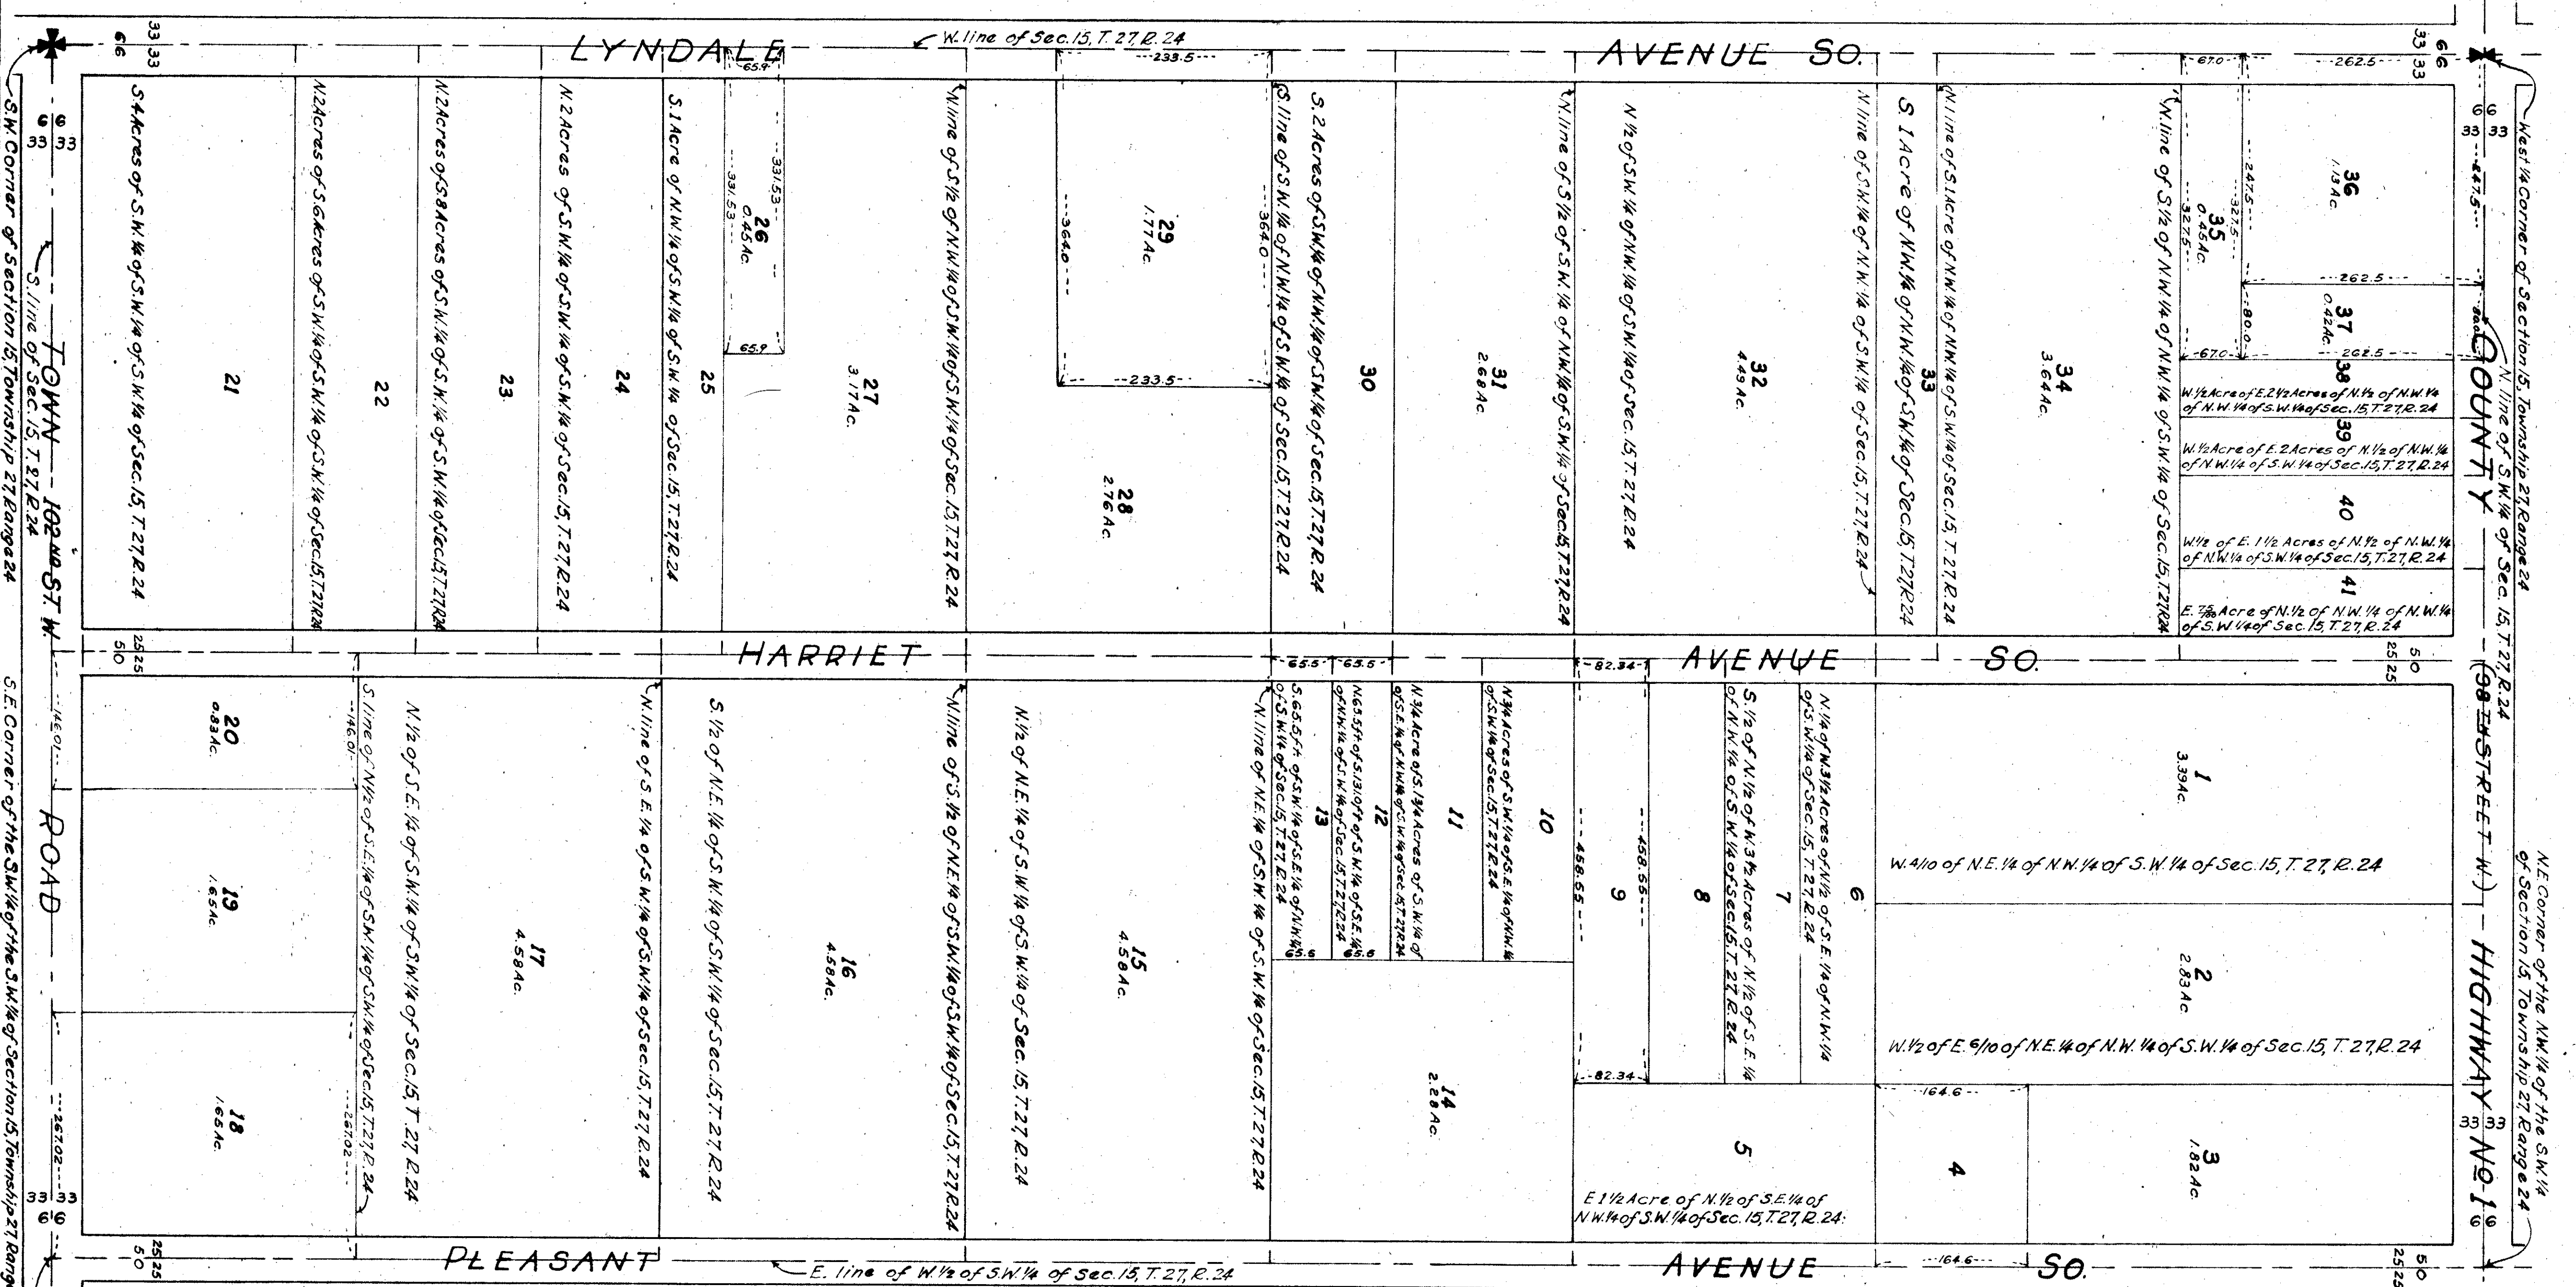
LYNDALE AVENUE SO.

W. line of Sec. 15, T. 27, R. 24

HARRIET AVENUE SO.

PLEASANT AVENUE SO.

E. line of W. 1/2 of S.W. 1/4 of Sec. 15, T. 27, R. 24

TOWN ROAD (102ND ST. W.)

COUNTY HIGHWAY No. 1 (98TH STREET W.)

S.W. Corner of Section 15, Township 27, Range 24

S. line of Sec. 15, T. 27, R. 24

S.E. Corner of the S.W. 1/4 of the S.W. 1/4 of Section 15, Township 27, Range 24

West 1/4 Corner of Section 15, Township 27, Range 24

N. line of S.W. 1/4 of Sec. 15, T. 27, R. 24

N.E. Corner of the N.W. 1/4 of the S.W. 1/4 of Section 15, Township 27, Range 24

21 S. 4 Acres of S.W. 1/4 of S.W. 1/4 of Sec. 15, T. 27, R. 24

22 N. 2 Acres of S. 6 Acres of S.W. 1/4 of S.W. 1/4 of Sec. 15, T. 27, R. 24

23 N. 2 Acres of S. 8 Acres of S.W. 1/4 of S.W. 1/4 of Sec. 15, T. 27, R. 24

24 N. 2 Acres of S.W. 1/4 of S.W. 1/4 of Sec. 15, T. 27, R. 24

25 S. 1 Acre of N.W. 1/4 of S.W. 1/4

26 0.45 Ac. 65.9 331.53

27 3.17 Ac.

N. line of S. 1/2 of N.W. 1/4 of S.W. 1/4 of Sec. 15, T. 27, R. 24

29 1.77 Ac. 233.5 364.0

28 2.76 Ac.

S. line of N.W. 1/4 of S.W. 1/4 of Sec. 15, T. 27, R. 24

30 S. 2 Acres of S.W. 1/4 of N.W. 1/4 of S.W. 1/4 of Sec. 15, T. 27, R. 24

31 2.68 Ac.

N. line of S. 1/2 of S.W. 1/4 of N.W. 1/4 of S.W. 1/4 of Sec. 15, T. 27, R. 24

32 4.49 Ac. N. 1/2 of S.W. 1/4 of N.W. 1/4 of S.W. 1/4 of Sec. 15, T. 27, R. 24

N. line of S.W. 1/4 of N.W. 1/4 of S.W. 1/4 of Sec. 15, T. 27, R. 24

33 S. 1 Acre of N.W. 1/4 of N.W. 1/4 of S.W. 1/4 of Sec. 15, T. 27, R. 24

N. line of S. 1 Acre of N.W. 1/4 of N.W. 1/4 of S.W. 1/4 of Sec. 15, T. 27, R. 24

34 3.64 Ac.

N. line of S. 1/2 of N.W. 1/4 of N.W. 1/4 of S.W. 1/4 of Sec. 15, T. 27, R. 24

35 0.45 Ac. 247.5 327.5 67.0

36 1.13 Ac. 262.5 247.5

37 0.42 Ac. 80.0

38 W. 1/2 Acre of E. 2 1/2 Acres of N. 1/2 of N.W. 1/4 of N.W. 1/4 of S.W. 1/4 of Sec. 15, T. 27, R. 24

39 W. 1/2 Acre of E. 2 Acres of N. 1/2 of N.W. 1/4 of N.W. 1/4 of S.W. 1/4 of Sec. 15, T. 27, R. 24

40 W. 1/2 of E. 1 1/2 Acres of N. 1/2 of N.W. 1/4 of N.W. 1/4 of S.W. 1/4 of Sec. 15, T. 27, R. 24

41 E. 7/10 Acre of N. 1/2 of N.W. 1/4 of N.W. 1/4 of S.W. 1/4 of Sec. 15, T. 27, R. 24

20 0.83 Ac. 146.01

19 1.65 Ac.

18 1.65 Ac. 267.02

17 4.58 Ac. N. 1/2 of S.E. 1/4 of S.W. 1/4 of S.W. 1/4 of Sec. 15, T. 27, R. 24

S. line of N. 1/2 of S.E. 1/4 of S.W. 1/4 of S.W. 1/4 of Sec. 15, T. 27, R. 24

N. line of S.E. 1/4 of S.W. 1/4 of S.W. 1/4 of Sec. 15, T. 27, R. 24

16 4.58 Ac. S. 1/2 of N.E. 1/4 of S.W. 1/4 of S.W. 1/4 of Sec. 15, T. 27, R. 24

N. line of S. 1/2 of N.E. 1/4 of S.W. 1/4 of S.W. 1/4 of Sec. 15, T. 27, R. 24

15 4.58 Ac. N. 1/2 of N.E. 1/4 of S.W. 1/4 of S.W. 1/4 of Sec. 15, T. 27, R. 24

N. line of N.E. 1/4 of S.W. 1/4 of S.W. 1/4 of Sec. 15, T. 27, R. 24

13 S. 65.5 ft. of S.W. 1/4 of S.E. 1/4 of N.W. 1/4 of S.W. 1/4 of Sec. 15, T. 27, R. 24

12 N. 65.5 ft. of S. 131.0 ft. of S.W. 1/4 of S.E. 1/4 of N.W. 1/4 of S.W. 1/4 of Sec. 15, T. 27, R. 24

11 N. 3/4 Acre of S. 1 3/4 Acres of S.W. 1/4 of S.E. 1/4 of N.W. 1/4 of S.W. 1/4 of Sec. 15, T. 27, R. 24

10 N. 3/4 Acres of S.W. 1/4 of S.E. 1/4 of N.W. 1/4 of S.W. 1/4 of Sec. 15, T. 27, R. 24

65.5 65.5 65.6 65.6

14 2.28 Ac.

9 458.65 458.55 82.34

8 S. 1/2 of N. 1/2 of W. 3 1/2 Acres of N. 1/2 of S.E. 1/4 of N.W. 1/4 of S.W. 1/4 of Sec. 15, T. 27, R. 24

7

6 N. 1/4 of W. 3 1/2 Acres of N. 1/2 of S.E. 1/4 of N.W. 1/4 of S.W. 1/4 of Sec. 15, T. 27, R. 24

5 E. 1 1/2 Acre of N. 1/2 of S.E. 1/4 of N.W. 1/4 of S.W. 1/4 of Sec. 15, T. 27, R. 24.

1 3.39 Ac. W. 4/10 of N.E. 1/4 of N.W. 1/4 of S.W. 1/4 of Sec. 15, T. 27, R. 24

2 2.83 Ac. W. 1/2 of E. 6/10 of N.E. 1/4 of N.W. 1/4 of S.W. 1/4 of Sec. 15, T. 27, R. 24

4 164.6

3 1.82 Ac.

33 33 66 25 25 50